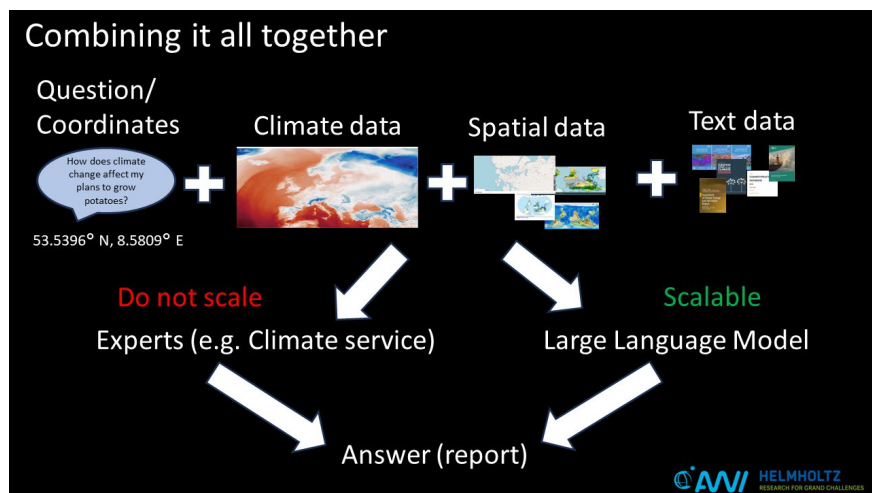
Combining it all together

Question/ Coordinates

How does climate change affect my plans to grow potatoes?

53.5396° N, 8.5809° E

+ Climate data + Spatial data + Text data

Do not scale

Scalable

Experts (e.g. Climate service)

Large Language Model

Answer (report)

AWI HELMHOLTZ RESEARCH FOR GRAND CHALLENGES